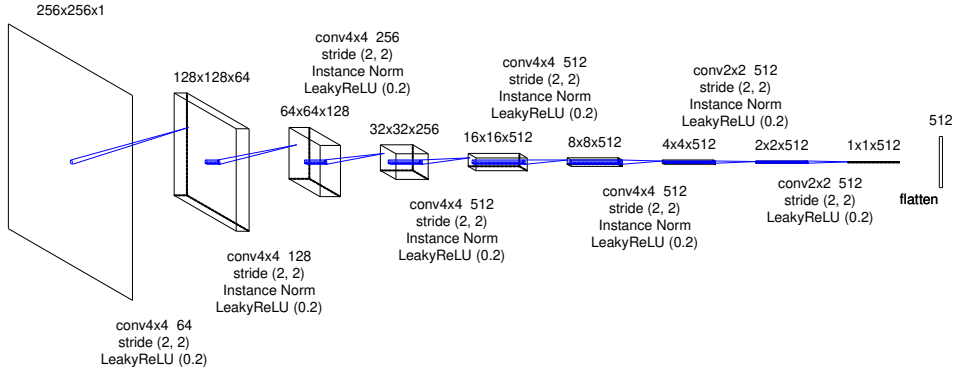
256x256x1

128x128x64

conv4x4 256
stride (2, 2)
Instance Norm
LeakyReLU (0.2)

64x64x128

32x32x256

conv4x4 512
stride (2, 2)
Instance Norm
LeakyReLU (0.2)

16x16x512

8x8x512

conv2x2 512
stride (2, 2)
Instance Norm
LeakyReLU (0.2)

4x4x512

2x2x512

1x1x512

512

flatten

conv4x4 512
stride (2, 2)
Instance Norm
LeakyReLU (0.2)

conv4x4 512
stride (2, 2)
Instance Norm
LeakyReLU (0.2)

conv2x2 512
stride (2, 2)
LeakyReLU (0.2)

conv4x4 128
stride (2, 2)
Instance Norm
LeakyReLU (0.2)

conv4x4 64
stride (2, 2)
LeakyReLU (0.2)